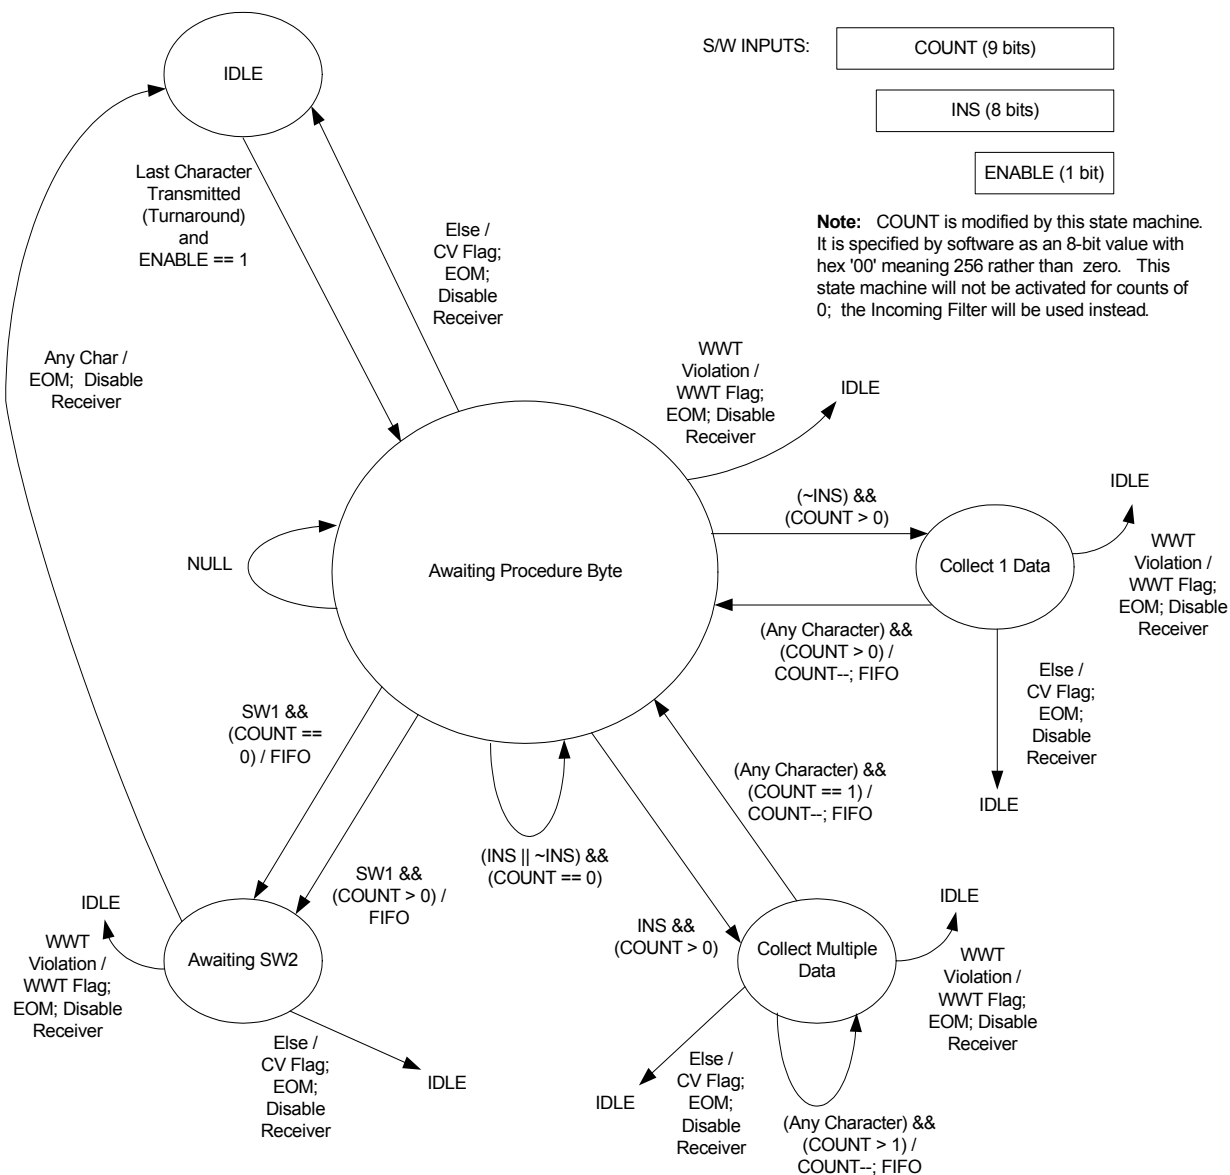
IDLE

S/W INPUTS: COUNT (9 bits)

INS (8 bits)

ENABLE (1 bit)

Note: COUNT is modified by this state machine. It is specified by software as an 8-bit value with hex '00' meaning 256 rather than zero. This state machine will not be activated for counts of 0; the Incoming Filter will be used instead.

Last Character Transmitted (Turnaround) and ENABLE == 1

Else / CV Flag; EOM; Disable Receiver

Any Char / EOM; Disable Receiver

WWT Violation / WWT Flag; EOM; Disable Receiver

IDLE

(~INS) && (COUNT > 0)

IDLE

NULL

Awaiting Procedure Byte

Collect 1 Data

WWT Violation / WWT Flag; EOM; Disable Receiver

(Any Character) && (COUNT > 0) / COUNT--; FIFO

Else / CV Flag; EOM; Disable Receiver

SW1 && (COUNT == 0) / FIFO

(Any Character) && (COUNT == 1) / COUNT--; FIFO

IDLE

(INS || ~INS) && (COUNT == 0)

SW1 && (COUNT > 0) / FIFO

IDLE

IDLE

WWT Violation / WWT Flag; EOM; Disable Receiver

Awaiting SW2

INS && (COUNT > 0)

Collect Multiple Data

WWT Violation / WWT Flag; EOM; Disable Receiver

Else / CV Flag; EOM; Disable Receiver

IDLE

Else / CV Flag; EOM; Disable Receiver

IDLE

(Any Character) && (COUNT > 1) / COUNT--; FIFO